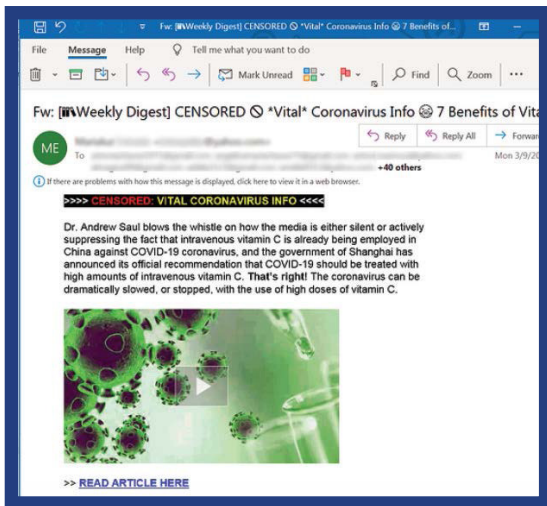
Fw: [Weekly Digest] CENSORED ⃠ *Vital* Coronavirus Info 😂 7 Benefits of...

File Message Help Tell me what you want to do

Mark Unread Find Zoom ...

Fw: [Weekly Digest] CENSORED ⃠ *Vital* Coronavirus Info 😂 7 Benefits of Vita

ME

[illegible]@yahoo.com

To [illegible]

+40 others

Reply Reply All Forwar

Mon 3/9/20

If there are problems with how this message is displayed, click here to view it in a web browser.

>>>> CENSORED: VITAL CORONAVIRUS INFO <<<<

Dr. Andrew Saul blows the whistle on how the media is either silent or actively suppressing the fact that intravenous vitamin C is already being employed in China against COVID-19 coronavirus, and the government of Shanghai has announced its official recommendation that COVID-19 should be treated with high amounts of intravenous vitamin C. That's right! The coronavirus can be dramatically slowed, or stopped, with the use of high doses of vitamin C.

>> READ ARTICLE HERE